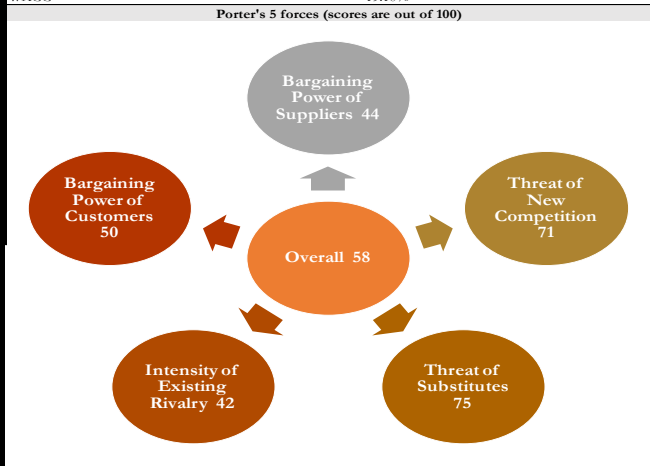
Porter's 5 forces (scores are out of 100)

Bargaining Power of Suppliers 44

Bargaining Power of Customers 50

Threat of New Competition 71

Overall 58

Intensity of Existing Rivalry 42

Threat of Substitutes 75